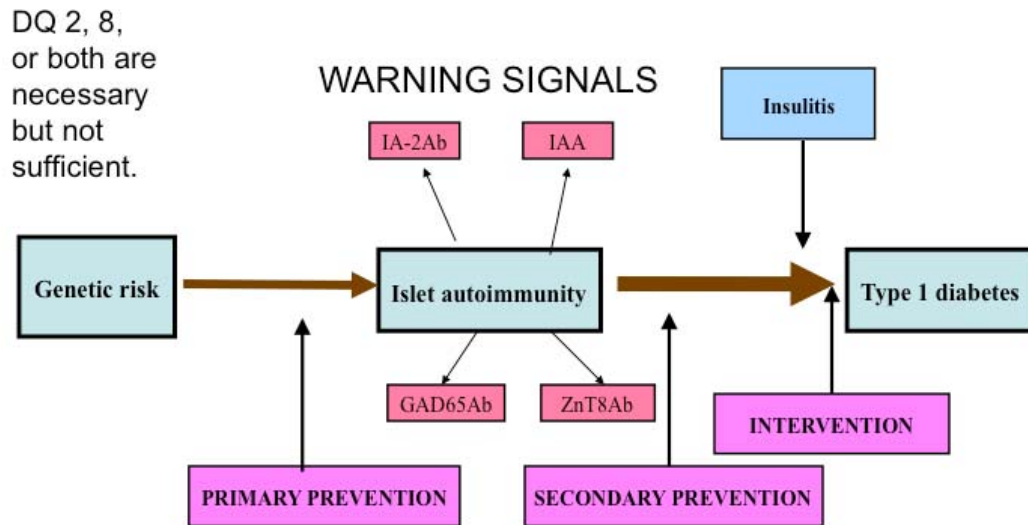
DQ 2, 8, or both are necessary but not sufficient.

WARNING SIGNALS

Insulitis

IA-2Ab

IAA

Genetic risk

Islet autoimmunity

Type 1 diabetes

GAD65Ab

ZnT8Ab

INTERVENTION

PRIMARY PREVENTION

SECONDARY PREVENTION